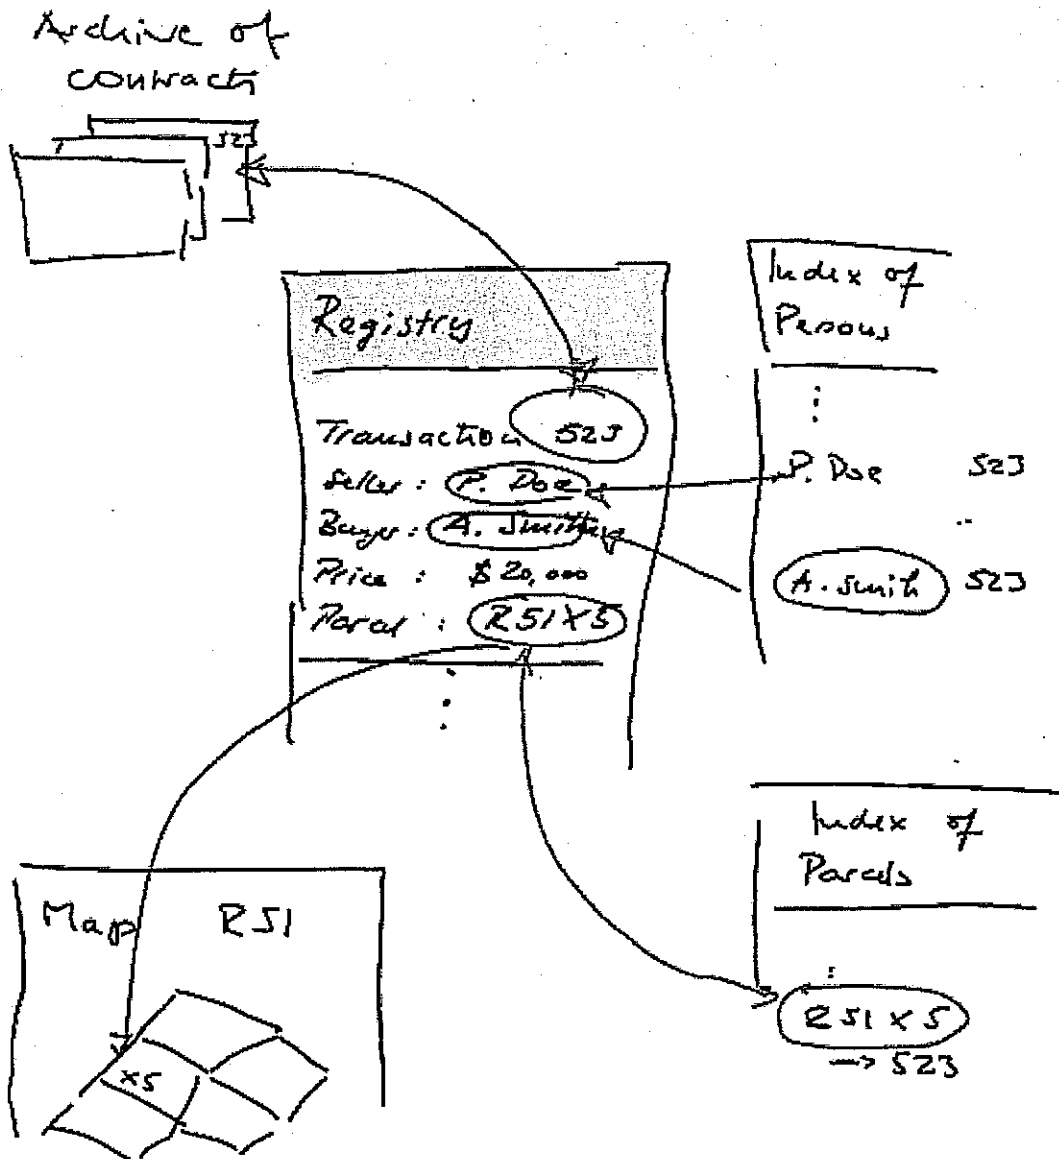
Archive of contracts

523

Registry

Transaction 523
Seller : P. Doe
Buyer : A. Smithy
Price : $20,000
Parcel : R51X5

:

Index of Persons

:

P. Doe 523

..

A. Smith 523

Index of Parcels

:

R51X5
→ 523

Map R51

X5